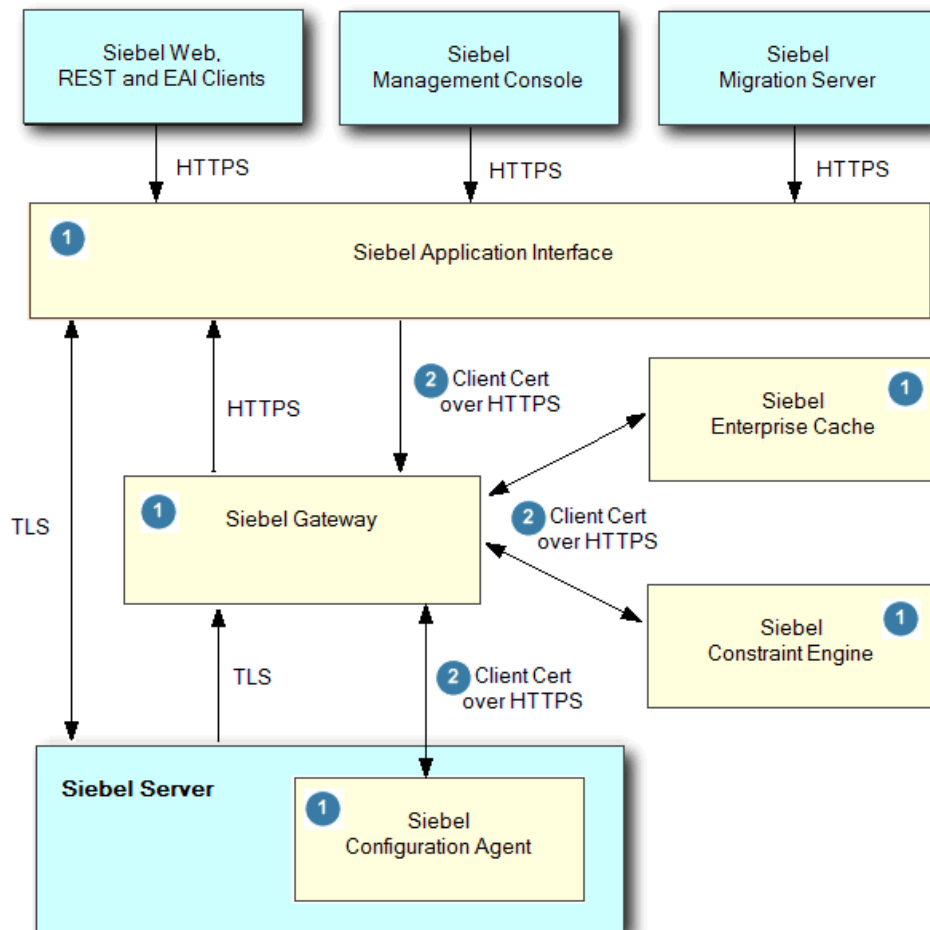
Siebel Web, REST and EAI Clients

Siebel Management Console

Siebel Migration Server

HTTPS

HTTPS

HTTPS

1

Siebel Application Interface

2 Client Cert over HTTPS

HTTPS

1

Siebel Enterprise Cache

TLS

1

Siebel Gateway

2 Client Cert over HTTPS

1

Siebel Constraint Engine

TLS

2 Client Cert over HTTPS

Siebel Server

1

Siebel Configuration Agent